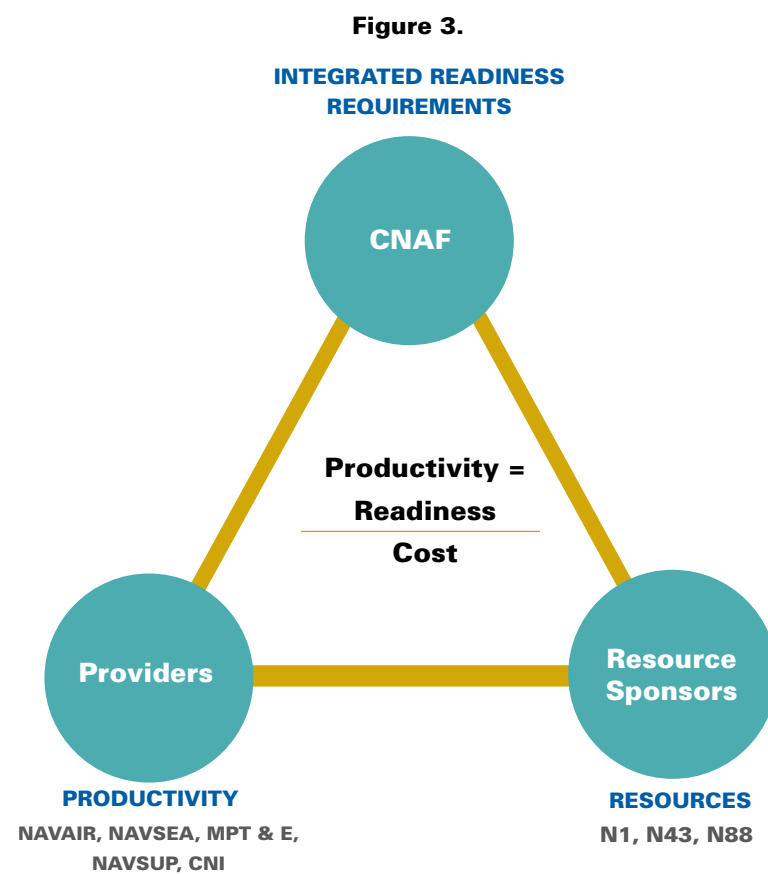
Figure 3.

INTEGRATED READINESS REQUIREMENTS

CNAF

Productivity = $\frac{\text{Readiness}}{\text{Cost}}$

Providers

Resource Sponsors

PRODUCTIVITY
NAVAIR, NAVSEA, MPT & E, NAVSUP, CNI

RESOURCES
N1, N43, N88